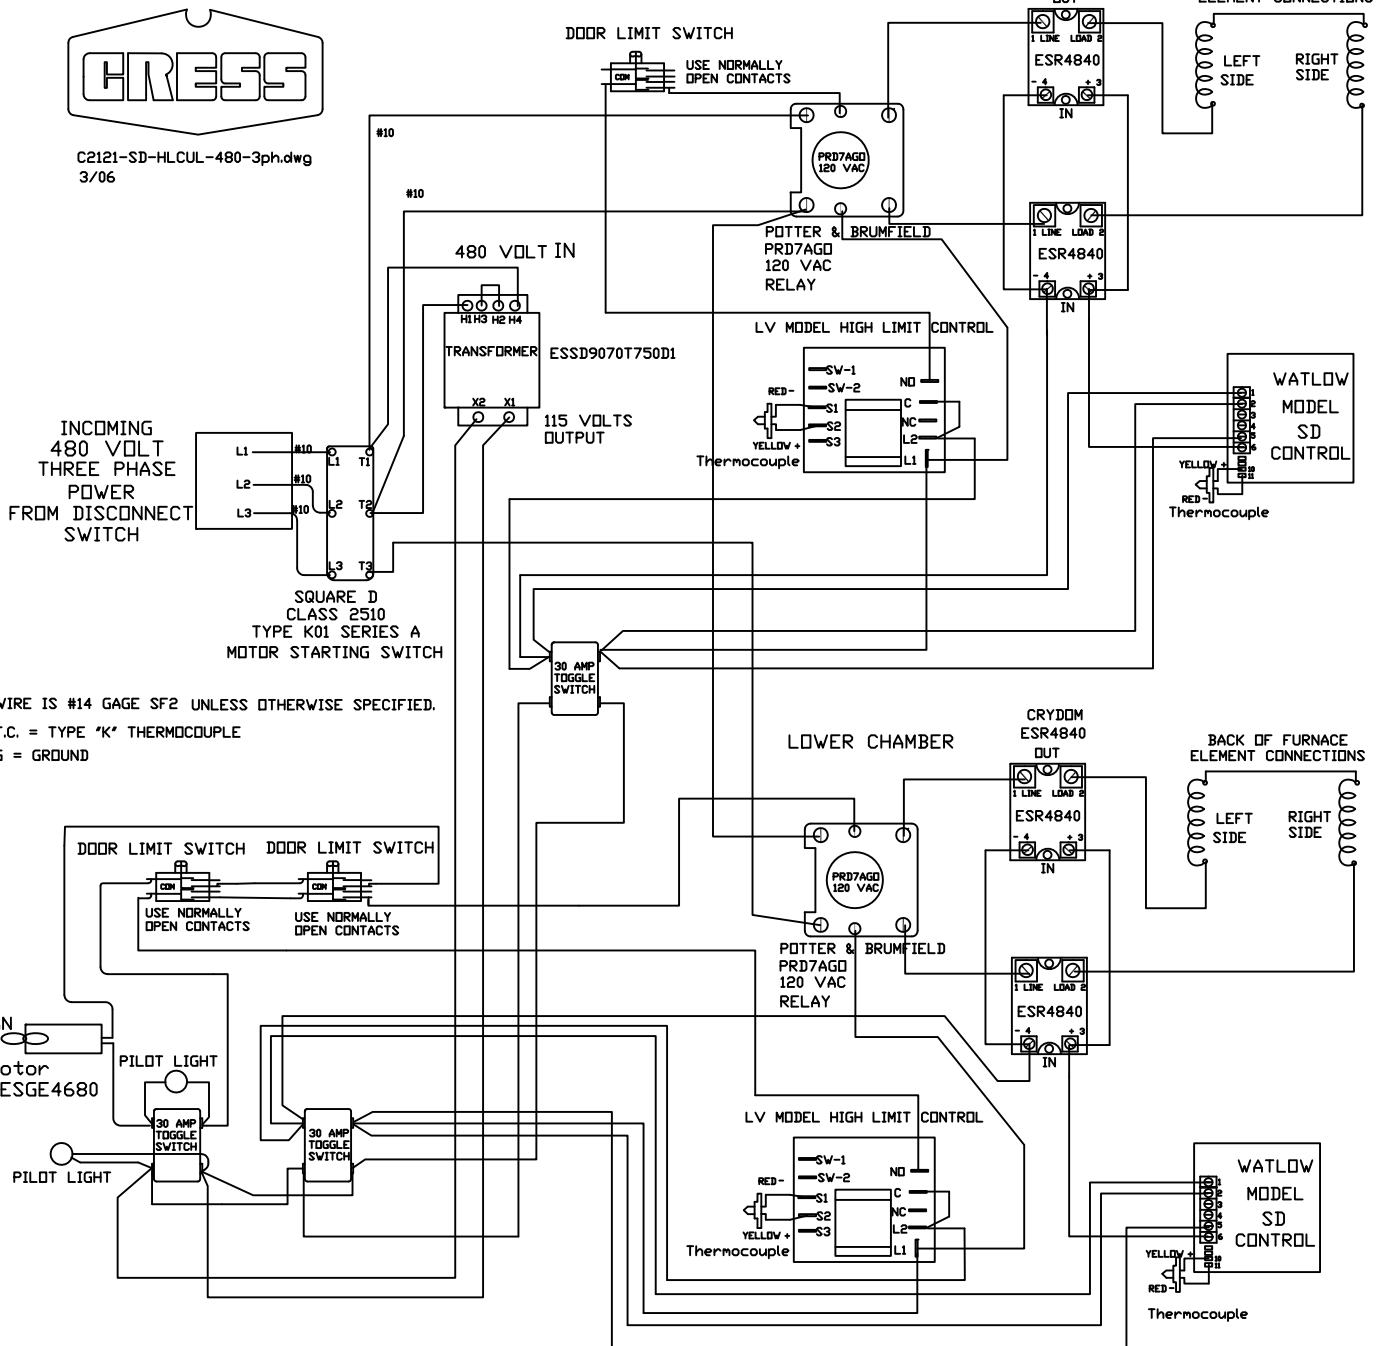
CRESS

C2121-SD-HLCUL-480-3ph.dwg
3/06

DOOR LIMIT SWITCH

CON

USE NORMALLY OPEN CONTACTS

OUT

ELEMENT CONNECTIONS

1 LINE LOAD 2
ESR4840
- 4 + 3
IN

LEFT SIDE

RIGHT SIDE

#10

#10

PRD7AGO 120 VAC

POTTER & BRUMFIELD PRD7AGO 120 VAC RELAY

1 LINE LOAD 2
ESR4840
- 4 + 3
IN

480 VOLT IN

H1 H3 H2 H4
TRANSFORMER
X2 X1

ESSD9070T750D1

115 VOLTS OUTPUT

LV MODEL HIGH LIMIT CONTROL

SW-1
SW-2
S1
S2
S3
RED-
YELLOW +
Thermocouple
NO
C
NC
L2
L1

WATLOW MODEL SD CONTROL

1 2 3 4 5 6 10 11
YELLOW +
RED -
Thermocouple

INCOMING 480 VOLT THREE PHASE POWER FROM DISCONNECT SWITCH

L1 #10
L2 #10
L3 #10

L1 T1
L2 T2
L3 T3

SQUARE D
CLASS 2510
TYPE K01 SERIES A
MOTOR STARTING SWITCH

30 AMP TOGGLE SWITCH

WIRE IS #14 GAGE SF2 UNLESS OTHERWISE SPECIFIED.
T.C. = TYPE "K" THERMOCOUPLE
G = GROUND

LOWER CHAMBER

CRYDOM
ESR4840
OUT
1 LINE LOAD 2
ESR4840
- 4 + 3
IN

BACK OF FURNACE ELEMENT CONNECTIONS

LEFT SIDE

RIGHT SIDE

DOOR LIMIT SWITCH

DOOR LIMIT SWITCH

CON

USE NORMALLY OPEN CONTACTS

CON

USE NORMALLY OPEN CONTACTS

PRD7AGO 120 VAC

POTTER & BRUMFIELD PRD7AGO 120 VAC RELAY

1 LINE LOAD 2
ESR4840
- 4 + 3
IN

N
otor
ESGE4680

PILOT LIGHT

30 AMP TOGGLE SWITCH

30 AMP TOGGLE SWITCH

PILOT LIGHT

LV MODEL HIGH LIMIT CONTROL

SW-1
SW-2
S1
S2
S3
RED-
YELLOW +
Thermocouple
NO
C
NC
L2
L1

WATLOW MODEL SD CONTROL

1 2 3 4 5 6 10 11
YELLOW +
RED -

Thermocouple